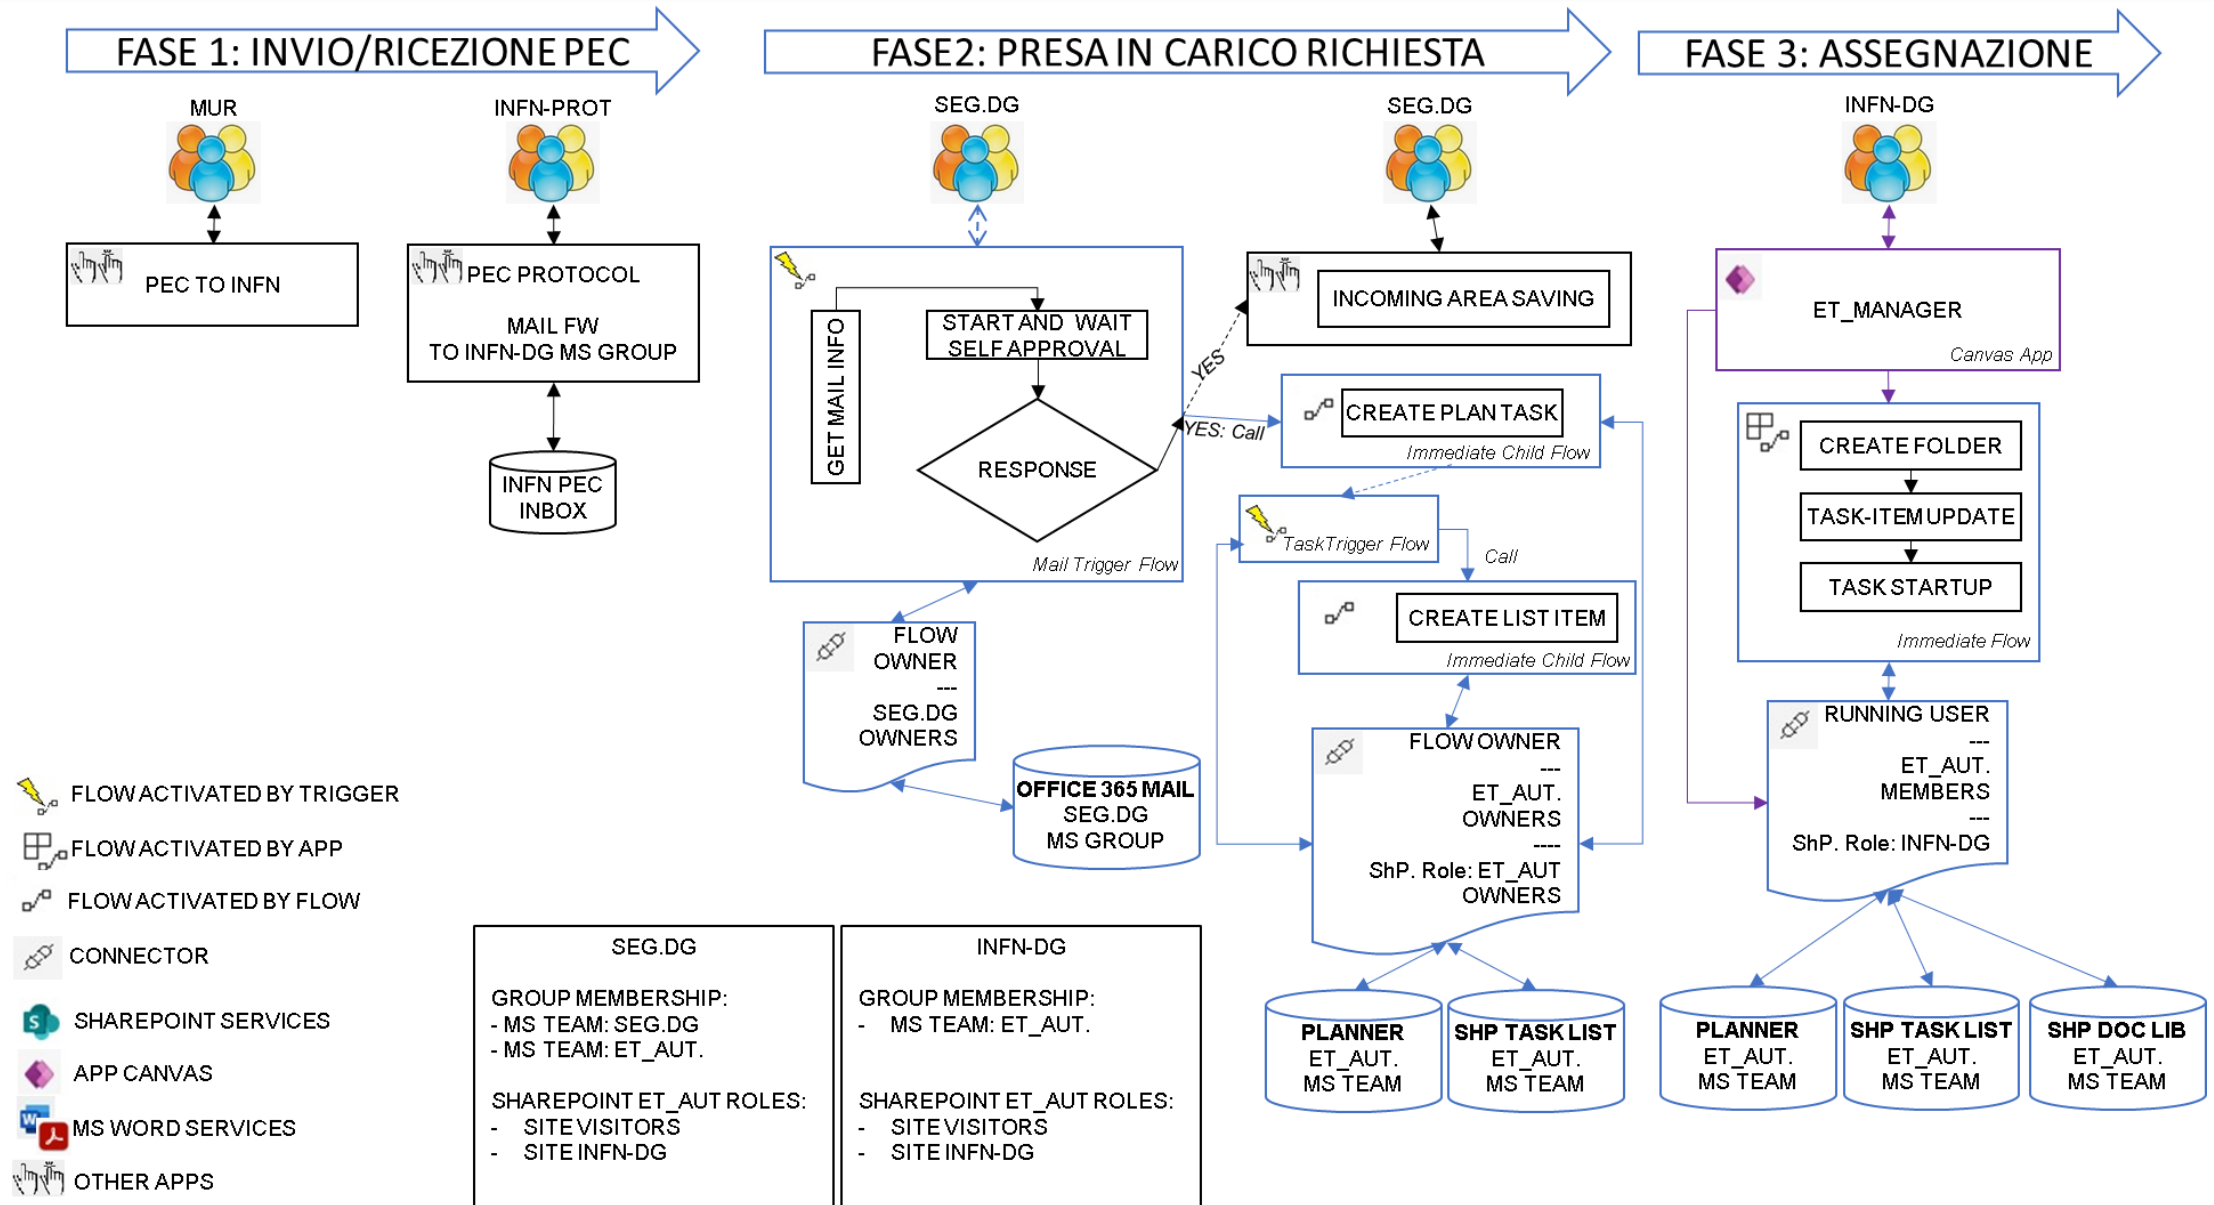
FASE 1: INVIO/RICEZIONE PEC

FASE2: PRESA IN CARICO RICHIESTA

FASE 3: ASSEGNAZIONE

MUR

INFN-PROT

SEG.DG

SEG.DG

INFN-DG

PEC TO INFN

PEC PROTOCOL

MAIL FW
TO INFN-DG MS GROUP

INFN PEC
INBOX

GET MAIL INFO

START AND WAIT
SELF APPROVAL

RESPONSE

Mail Trigger Flow

YES

YES: Call

INCOMING AREA SAVING

CREATE PLAN TASK

Immediate Child Flow

TaskTrigger Flow

Call

CREATE LIST ITEM

Immediate Child Flow

ET_MANAGER

Canvas App

CREATE FOLDER

TASK-ITEM UPDATE

TASK STARTUP

Immediate Flow

FLOW
OWNER
---
SEG.DG
OWNERS

OFFICE 365 MAIL
SEG.DG
MS GROUP

FLOW OWNER
---
ET_AUT.
OWNERS
----
ShP. Role: ET_AUT
OWNERS

RUNNING USER
---
ET_AUT.
MEMBERS
---
ShP. Role: INFN-DG

FLOW ACTIVATED BY TRIGGER
FLOW ACTIVATED BY APP
FLOW ACTIVATED BY FLOW
CONNECTOR
SHAREPOINT SERVICES
APP CANVAS
MS WORD SERVICES
OTHER APPS

SEG.DG

GROUP MEMBERSHIP:
- MS TEAM: SEG.DG
- MS TEAM: ET_AUT.

SHAREPOINT ET_AUT ROLES:
- SITE VISITORS
- SITE INFN-DG

INFN-DG

GROUP MEMBERSHIP:
- MS TEAM: ET_AUT.

SHAREPOINT ET_AUT ROLES:
- SITE VISITORS
- SITE INFN-DG

PLANNER
ET_AUT.
MS TEAM

SHP TASK LIST
ET_AUT.
MS TEAM

PLANNER
ET_AUT.
MS TEAM

SHP TASK LIST
ET_AUT.
MS TEAM

SHP DOC LIB
ET_AUT.
MS TEAM